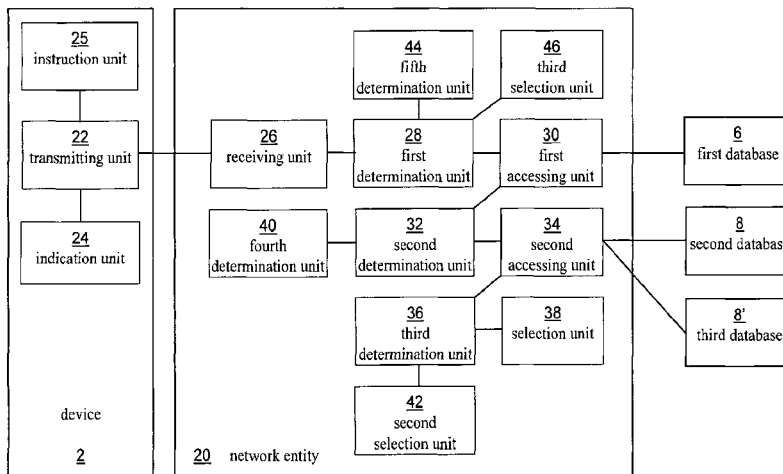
25
instruction unit

22
transmitting unit

24
indication unit

device

2

44
fifth
determination unit

46
third
selection unit

26
receiving unit

28
first
determination unit

30
first
accessing unit

40
fourth
determination unit

32
second
determination unit

34
second
accessing unit

36
third
determination unit

38
selection unit

42
second
selection unit

20 network entity

6
first database

8
second databas

8'
third database